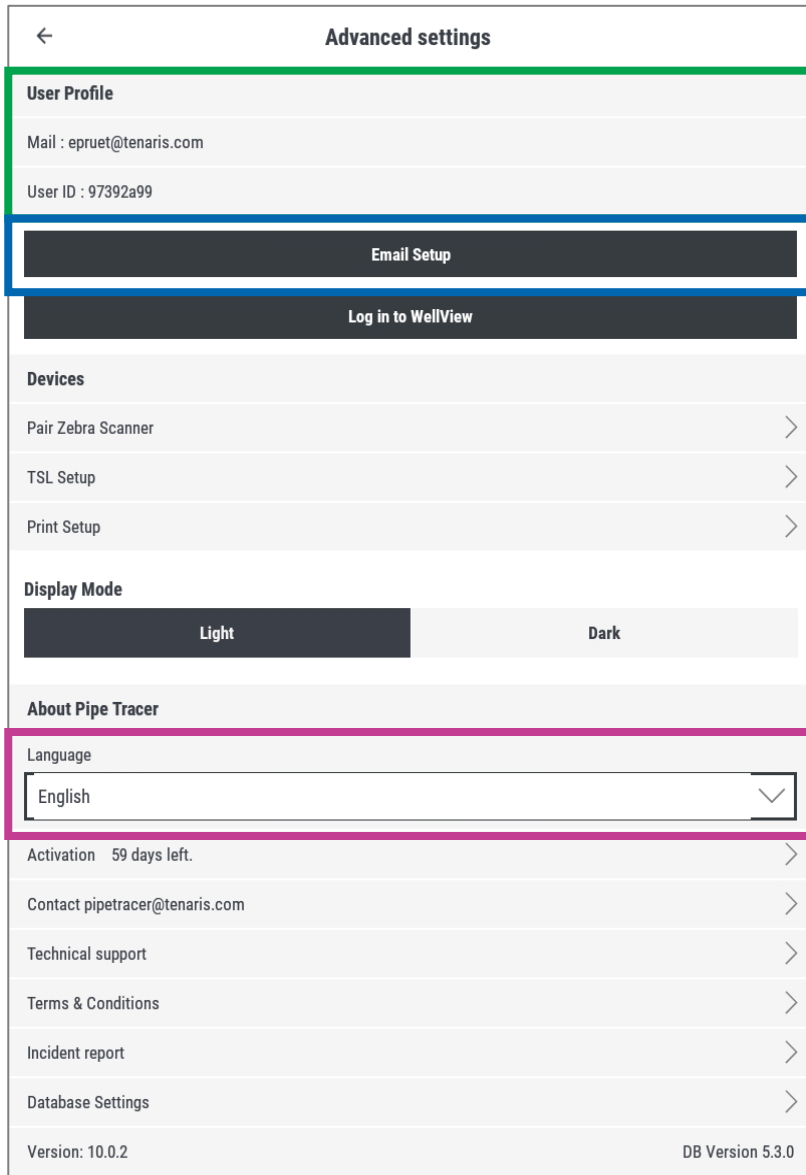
←
Advanced settings

User Profile

Mail : epruet@tenaris.com

User ID : 97392a99

Email Setup

Log in to WellView

Devices

Pair Zebra Scanner

TSL Setup

Print Setup

Display Mode

Light

Dark

About Pipe Tracer

Language

English

Activation 59 days left.

Contact pipetracer@tenaris.com

Technical support

Terms & Conditions

Incident report

Database Settings

Version: 10.0.2

DB Version 5.3.0